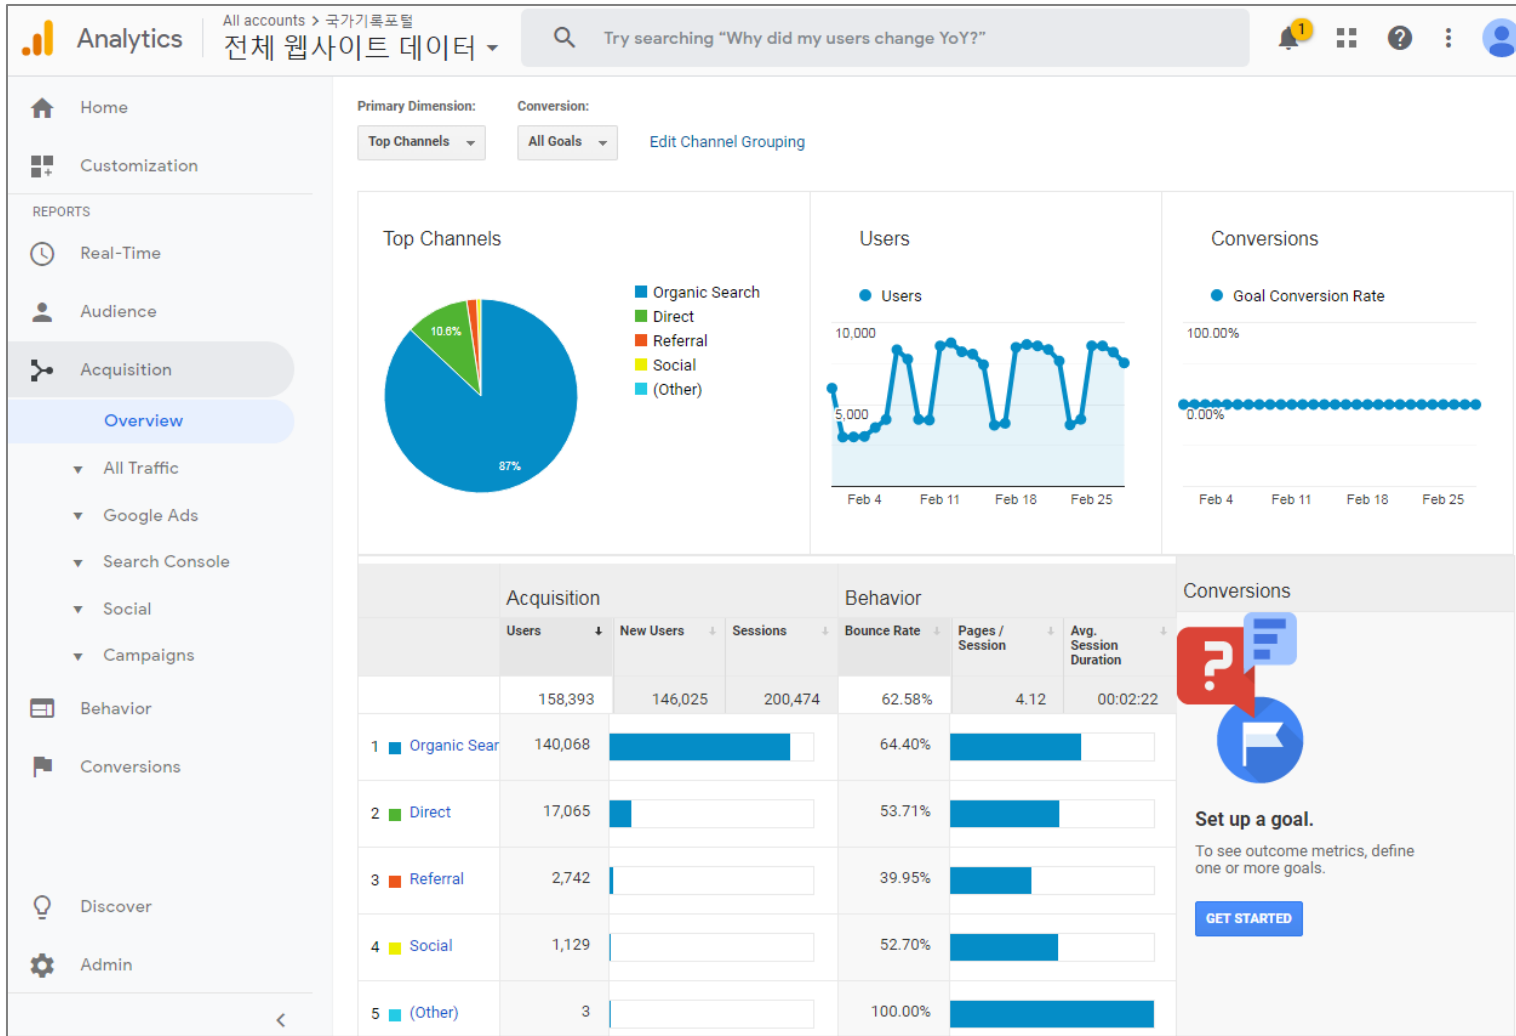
Analytics

All accounts > 국가기록포털
전체 웹사이트 데이터

Try searching "Why did my users change YoY?"

1

Home

Customization

REPORTS

Real-Time

Audience

Acquisition

Overview

All Traffic

Google Ads

Search Console

Social

Campaigns

Behavior

Conversions

Discover

Admin

Primary Dimension:
Top Channels

Conversion:
All Goals

Edit Channel Grouping

Top Channels

10.6%

87%

Organic Search
Direct
Referral
Social
(Other)

Users

Users

10,000

5,000

Feb 4 Feb 11 Feb 18 Feb 25

Conversions

Goal Conversion Rate

100.00%

0.00%

Feb 4 Feb 11 Feb 18 Feb 25

| | Acquisition | | | Behavior | | |
|---|---|---|---|---|---|---|
| | Users | New Users | Sessions | Bounce Rate | Pages / Session | Avg. Session Duration |
| | 158,393 | 146,025 | 200,474 | 62.58% | 4.12 | 00:02:22 |
| 1 Organic Sear | 140,068 | | | 64.40% | | |
| 2 Direct | 17,065 | | | 53.71% | | |
| 3 Referral | 2,742 | | | 39.95% | | |
| 4 Social | 1,129 | | | 52.70% | | |
| 5 (Other) | 3 | | | 100.00% | | |

Conversions

Set up a goal.

To see outcome metrics, define one or more goals.

GET STARTED